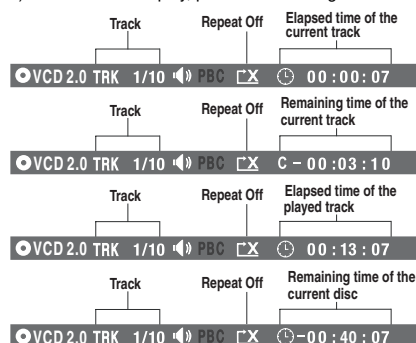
Track
Repeat Off
Elapsed time of the current track

VCD 2.0 TRK 1/10 PBC 00:00:07

Track
Repeat Off
Remaining time of the current track

VCD 2.0 TRK 1/10 PBC C - 00:03:10

Track
Repeat Off
Elapsed time of the played track

VCD 2.0 TRK 1/10 PBC 00:13:07

Track
Repeat Off
Remaining time of the current disc

VCD 2.0 TRK 1/10 PBC -00:40:07